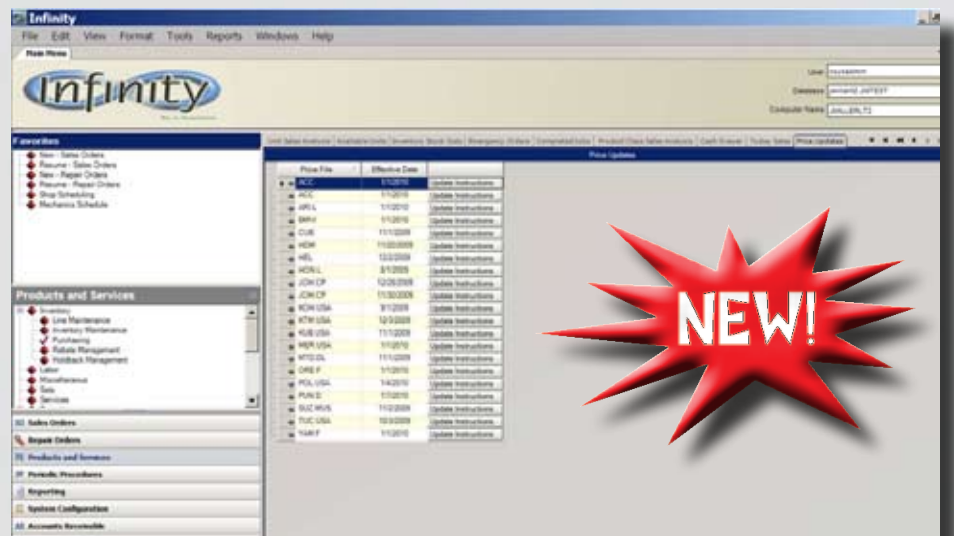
Infinity

File Edit View Format Tools Reports Windows Help

Main Menu

Infinity

User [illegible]
Database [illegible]
Computer Name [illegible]

Favorites
New - Sales Orders
Resume - Sales Orders
New - Repair Orders
Resume - Repair Orders
Shop Scheduling
Mechanics Schedule

Products and Services
Inventory
Line Maintenance
Inventory Maintenance
Purchasing
Rebate Management
Holdback Management
Labor
Miscellaneous
Sets
Services

Sales Orders
Repair Orders
Products and Services
Periodic Procedures
Reporting
System Configuration
Accounts Receivable

Unit Sales Analysis | Available Units | Inventory Stock Stats | Emergency Orders | Completed Sales | Product Class Sales Analysis | Cash Drawer | Today Sales | Price Updates

Price Updates

| Price File | Effective Date | |
|---|---|---|
| ACC | 1/1/2010 | Update Instructions |
| AUC | 1/1/2010 | Update Instructions |
| APIL | 1/1/2010 | Update Instructions |
| BRV | 1/1/2010 | Update Instructions |
| CUB | 11/1/2009 | Update Instructions |
| HDM | 11/20/2009 | Update Instructions |
| HEL | 12/2/2009 | Update Instructions |
| HOS L | 8/1/2009 | Update Instructions |
| JOH CP | 12/29/2009 | Update Instructions |
| JOH CP | 11/30/2009 | Update Instructions |
| KOM USA | 9/1/2009 | Update Instructions |
| KTM USA | 12/3/2009 | Update Instructions |
| KUB USA | 11/1/2009 | Update Instructions |
| MER USA | 1/1/2010 | Update Instructions |
| MTD DL | 11/1/2009 | Update Instructions |
| ORE F | 1/1/2010 | Update Instructions |
| POL USA | 1/4/2010 | Update Instructions |
| PUN D | 1/1/2010 | Update Instructions |
| SUZ MUS | 11/2/2009 | Update Instructions |
| TUC USA | 10/3/2009 | Update Instructions |
| YAM F | 1/1/2010 | Update Instructions |

NEW!